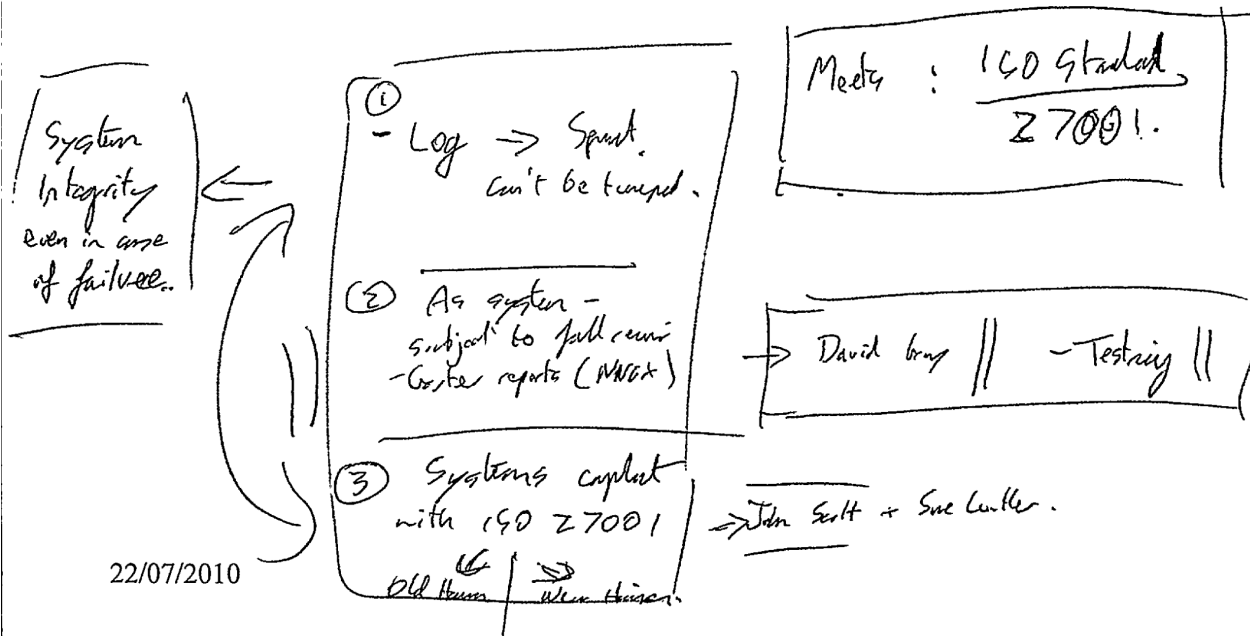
System Integrity even in case of failure..

① - Log → Sqml. Can't be tamped.

② As system - subject to full review - Carter reports (ANNEX)

③ Systems compliant with ISO 27001

Old Hams | New Hams.

Meets : ISO Standard 27001.

→ David Gray || - Testing ||

→ John Scott + Sue Cutler.

22/07/2010